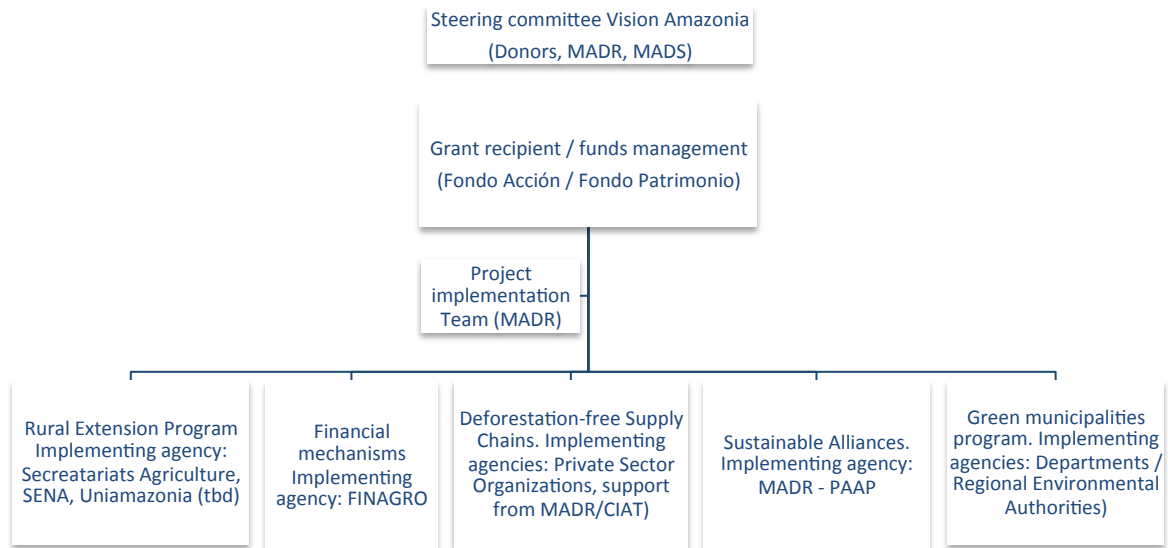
Steering committee Vision Amazonia
(Donors, MADR, MADS)

Grant recipient / funds management
(Fondo Acción / Fondo Patrimonio)

Project implementation Team (MADR)

Rural Extension Program Implementing agency: Secreatariats Agriculture, SENA, Uniamazonia (tbd)

Financial mechanisms Implementing agency: FINAGRO

Deforestation-free Supply Chains. Implementing agencies: Private Sector Organizations, support from MADR/CIAT)

Sustainable Alliances. Implementing agency: MADR - PAAP

Green municipalities program. Implementing agencies: Departments / Regional Environmental Authorities)